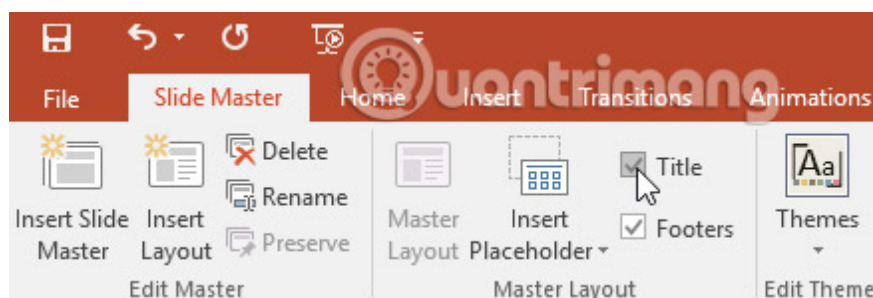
File
Slide Master
Home
Insert
Transitions
Animations
uantrimang
Insert Slide Master
Insert Layout
Delete
Rename
Preserve
Edit Master
Master Layout
Insert Placeholder
Title
Footers
Master Layout
Aa
Themes
Edit Theme